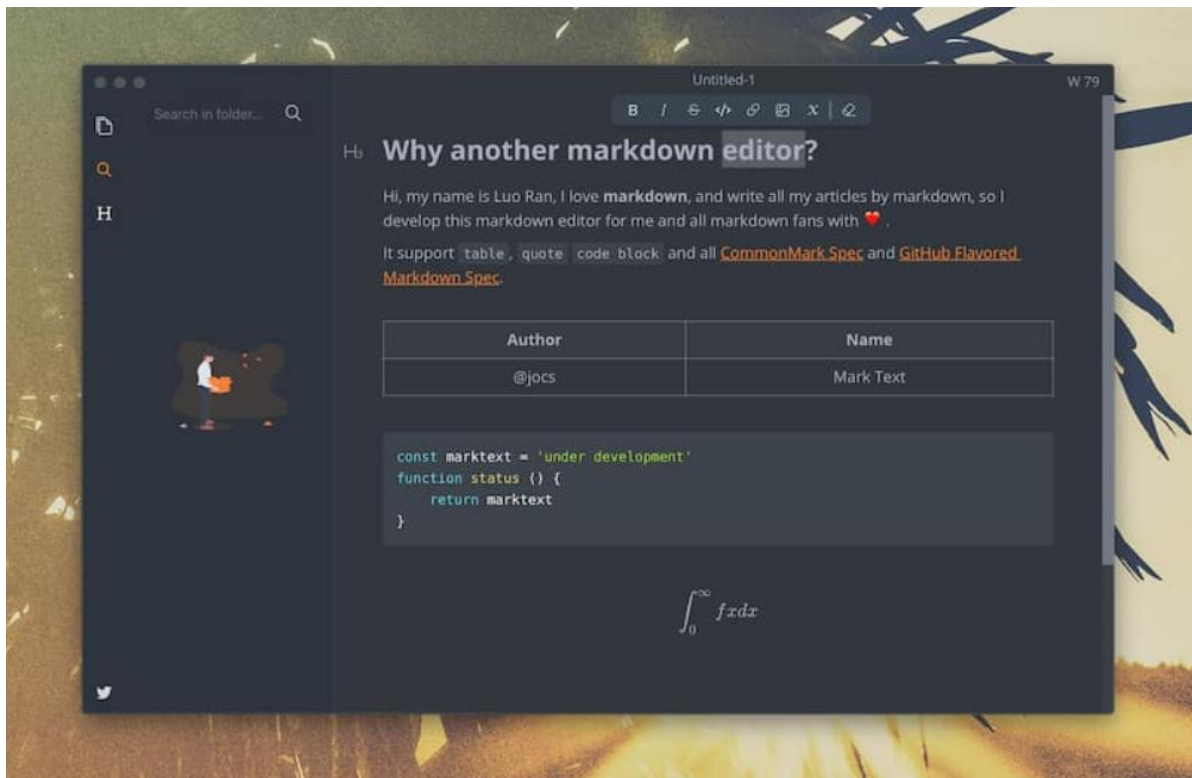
Untitled-1

W 79

Search in folder...

H

B I S </> X

H1 Why another markdown editor?

Hi, my name is Luo Ran, I love **markdown**, and write all my articles by markdown, so I develop this markdown editor for me and all markdown fans with ❤️ .

It support `table`, `quote` `code block` and all CommonMark Spec and GitHub Flavored Markdown Spec.

| Author | Name |
|---|---|
| @jocs | Mark Text |

const marktext = 'under development'
function status () {
    return marktext
}

$\int_0^\infty fxdx$